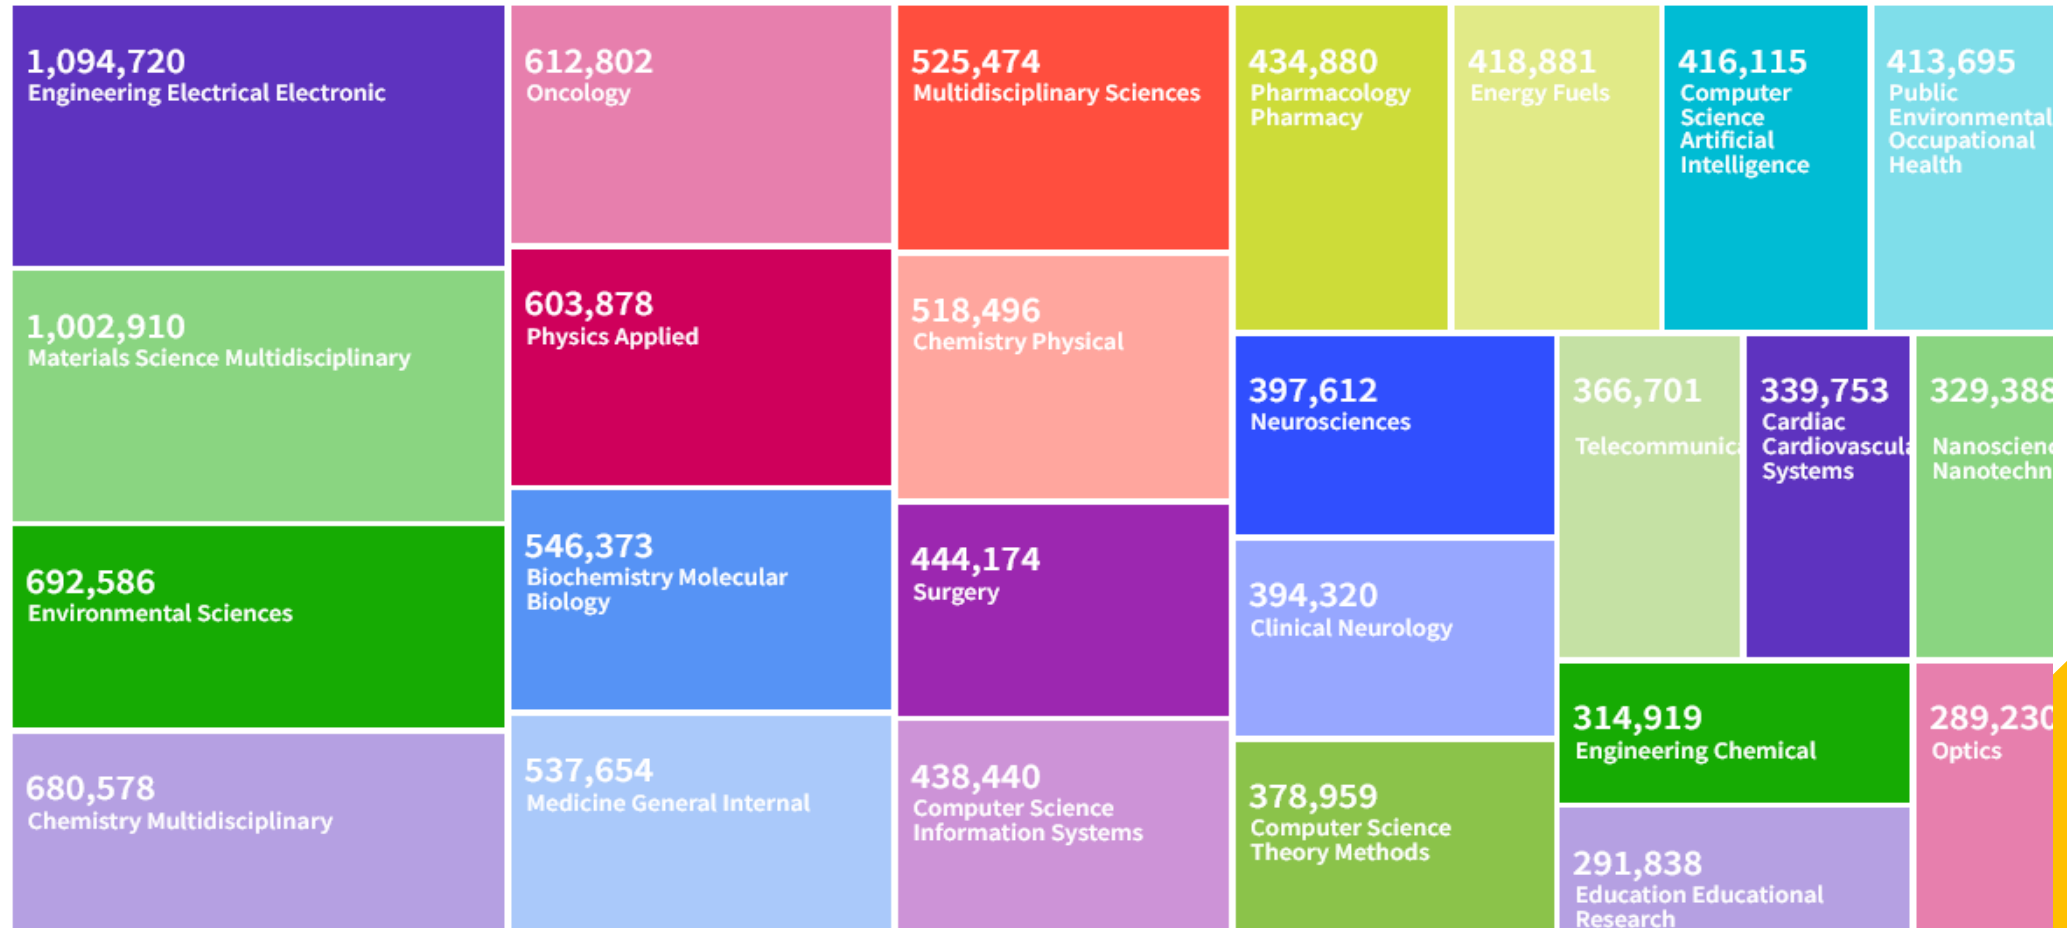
1,094,720
Engineering Electrical Electronic

1,002,910
Materials Science Multidisciplinary

692,586
Environmental Sciences

680,578
Chemistry Multidisciplinary

612,802
Oncology

603,878
Physics Applied

546,373
Biochemistry Molecular Biology

537,654
Medicine General Internal

525,474
Multidisciplinary Sciences

518,496
Chemistry Physical

444,174
Surgery

438,440
Computer Science Information Systems

434,880
Pharmacology Pharmacy

418,881
Energy Fuels

416,115
Computer Science Artificial Intelligence

413,695
Public Environmental Occupational Health

397,612
Neurosciences

394,320
Clinical Neurology

378,959
Computer Science Theory Methods

366,701
Telecommunic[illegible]

339,753
Cardiac Cardiovascul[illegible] Systems

329,388
Nanoscien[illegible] Nanotechn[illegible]

314,919
Engineering Chemical

291,838
Education Educational Research

289,230
Optics